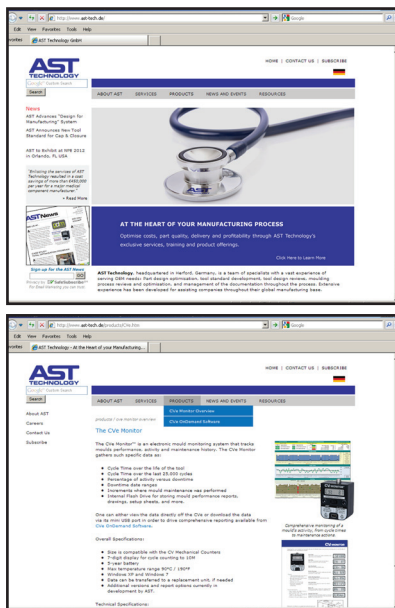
http://www.ast-tech.de/
Google
Edit View Favorites Tools Help
AST Technology GmbH

AST TECHNOLOGY

HOME | CONTACT US | SUBSCRIBE

Google Custom Search
Search

ABOUT AST | SERVICES | PRODUCTS | NEWS AND EVENTS | RESOURCES

News

AST Advances "Design for Manufacturing" System

AST Announces New Tool Standard for Cap & Closure

AST to Exhibit at NPE 2012 in Orlando, FL USA

"Enlisting the services of AST Technology resulted in a cost savings of more than €450,000 per year for a major medical component manufacturer."

+ Read More

AST News

Sign up for the AST News

GO

AT THE HEART OF YOUR MANUFACTURING PROCESS

Optimise costs, part quality, delivery and profitability through AST Technology's exclusive services, training and product offerings.

Click here to Learn More

AST Technology, headquartered in Herford, Germany, is a team of specialists with a vast experience of solving OEM needs: Part design optimisation, tool standard development, tool design reviews, moulding process reviews and optimisation, and management of the documentation throughout the process. Extensive experience has been developed for assisting companies throughout their global manufacturing base.

http://www.ast-tech.de/products/CVe.htm
Google
Edit View Favorites Tools Help
AST Technology - At the Heart of your Manufacturing...

AST TECHNOLOGY

HOME | CONTACT US | SUBSCRIBE

Google Custom Search
Search

ABOUT AST | SERVICES | PRODUCTS | NEWS AND EVENTS | RESOURCES

CVe Monitor Overview
CVe OnDemand Software

About AST
Careers
Contact Us
Subscribe

products / cve monitor overview

The CVe Monitor

The CVe Monitor™ is an electronic mould monitoring system that tracks moulds performance, activity and maintenance history. The CVe Monitor gathers such specific data as:

Cycle Time over the life of the tool
Cycle Time over the last 25,000 cycles
Percentage of activity versus downtime
Downtime date ranges
Increments where mould maintenance was performed
Internal Flash Drive for storing mould performance reports, drawings, setup sheets, and more.

One can either view the data directly off the CVe or download the data via its mini USB port in order to drive comprehensive reporting available from CVe OnDemand Software.

Overall Specifications:

Size is compatible with the CV Mechanical Counters
7-digit display for cycle counting to 10M
5-year battery
Max temperature range 50°C / 180°F
Windows XP and Windows 7
Data can be transferred to a replacement unit, if needed
Additional versions and report options currently in development by AST.

Technical Specifications:

Comprehensive monitoring of a mould's activity, from cycle times to maintenance actions.